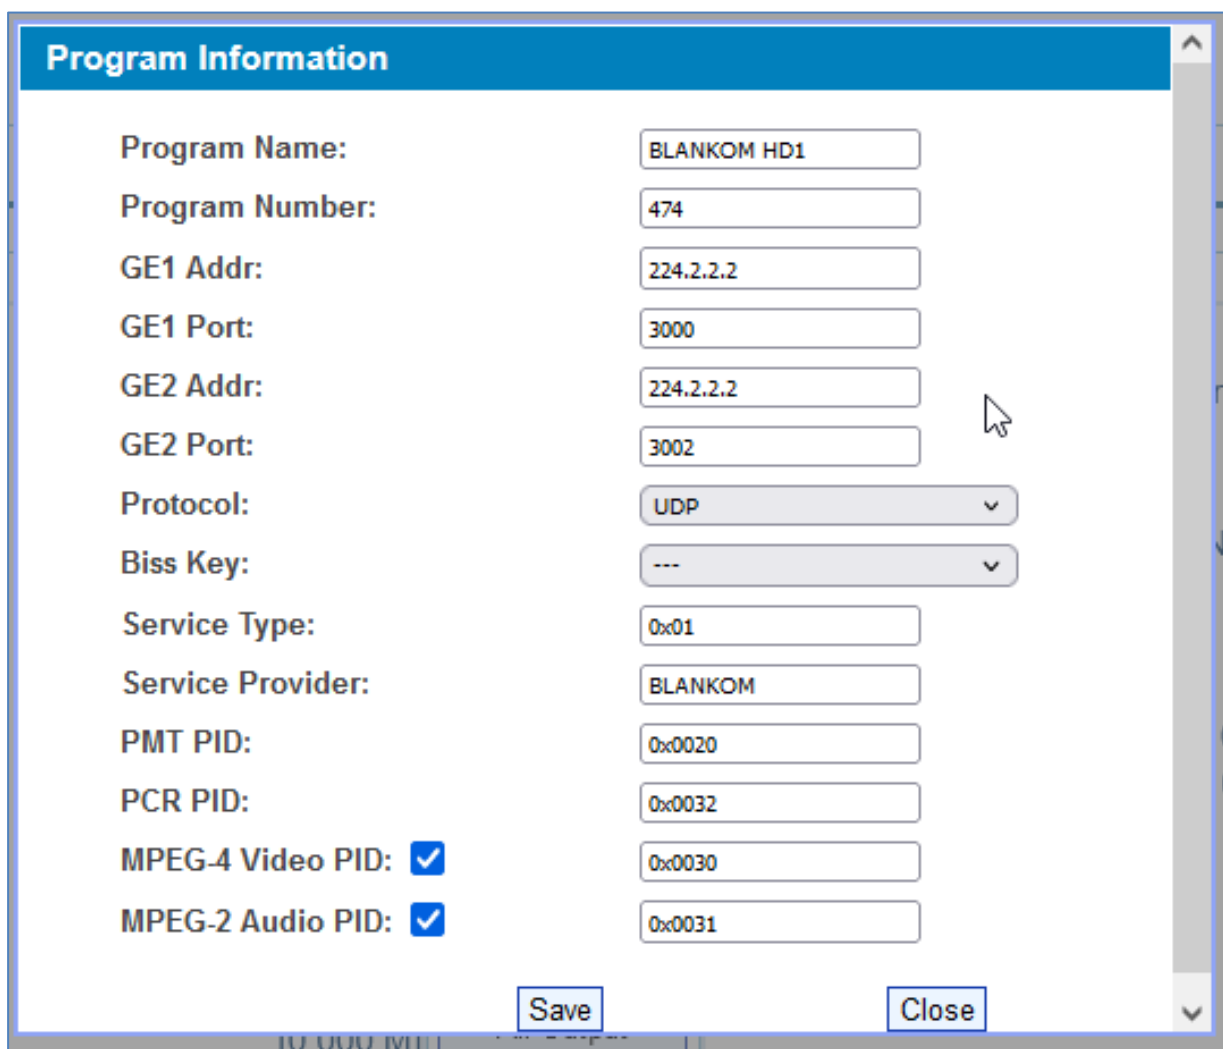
Program Information

| | |
|---|---|
| Program Name: | BLANKOM HD1 |
| Program Number: | 474 |
| GE1 Addr: | 224.2.2.2 |
| GE1 Port: | 3000 |
| GE2 Addr: | 224.2.2.2 |
| GE2 Port: | 3002 |
| Protocol: | UDP |
| Biss Key: | --- |
| Service Type: | 0x01 |
| Service Provider: | BLANKOM |
| PMT PID: | 0x0020 |
| PCR PID: | 0x0032 |
| MPEG-4 Video PID: | 0x0030 |
| MPEG-2 Audio PID: | 0x0031 |

Save Close